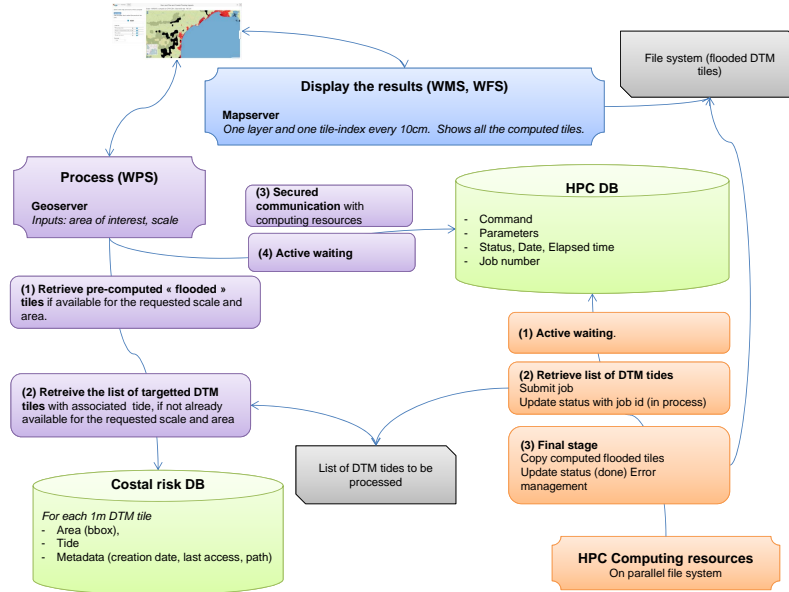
File system (flooded DTM tiles)

Display the results (WMS, WFS)

Mapserver
One layer and one tile-index every 10cm. Shows all the computed tiles.

Process (WPS)

Geoserver
Inputs: area of interest, scale

(3) Secured communication with computing resources

(4) Active waiting

HPC DB

- Command
- Parameters
- Status, Date, Elapsed time
- Job number

(1) Retrieve pre-computed « flooded » tiles if available for the requested scale and area.

(1) Active waiting.

(2) Retreive the list of targetted DTM tiles with associated tide, if not already available for the requested scale and area

(2) Retrieve list of DTM tides
Submit job
Update status with job id (in process)

List of DTM tides to be processed

(3) Final stage
Copy computed flooded tiles
Update status (done) Error management

Costal risk DB

For each 1m DTM tile
- Area (bbox),
- Tide
- Metadata (creation date, last access, path)

HPC Computing resources
On parallel file system